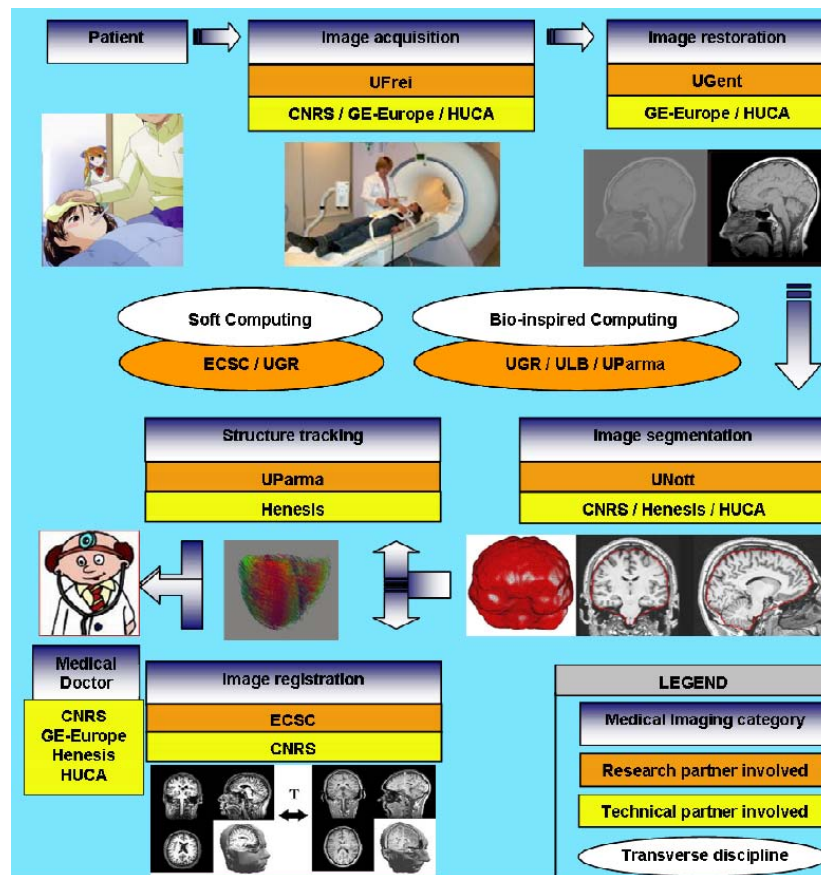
Patient

Image acquisition

UFrei

CNRS / GE-Europe / HUCA

Image restoration

UGent

GE-Europe / HUCA

Soft Computing

ECSC / UGR

Bio-inspired Computing

UGR / ULB / UParma

Structure tracking

UParma

Henesis

Image segmentation

UNott

CNRS / Henesis / HUCA

Medical Doctor

CNRS
GE-Europe
Henesis
HUCA

Image registration

ECSC

CNRS

T

LEGEND

Medical Imaging category

Research partner involved

Technical partner involved

Transverse discipline